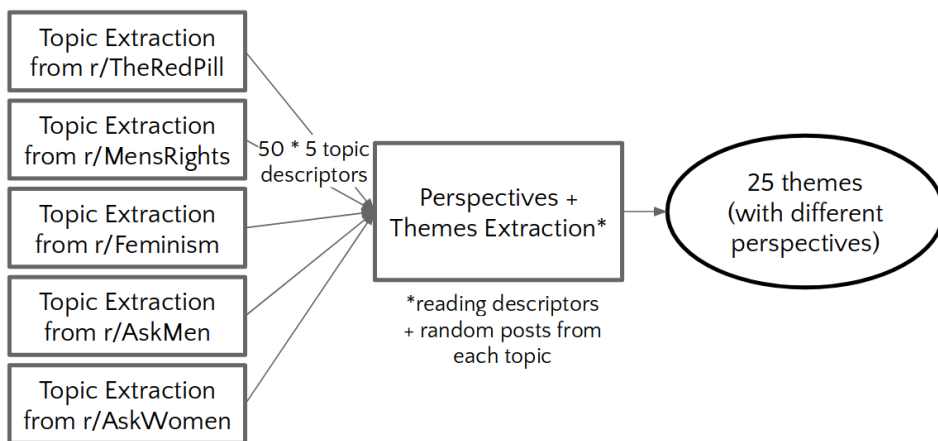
Topic Extraction from r/TheRedPill

Topic Extraction from r/MensRights

Topic Extraction from r/Feminism

Topic Extraction from r/AskMen

Topic Extraction from r/AskWomen

50 * 5 topic descriptors

Perspectives + Themes Extraction*

*reading descriptors + random posts from each topic

25 themes (with different perspectives)